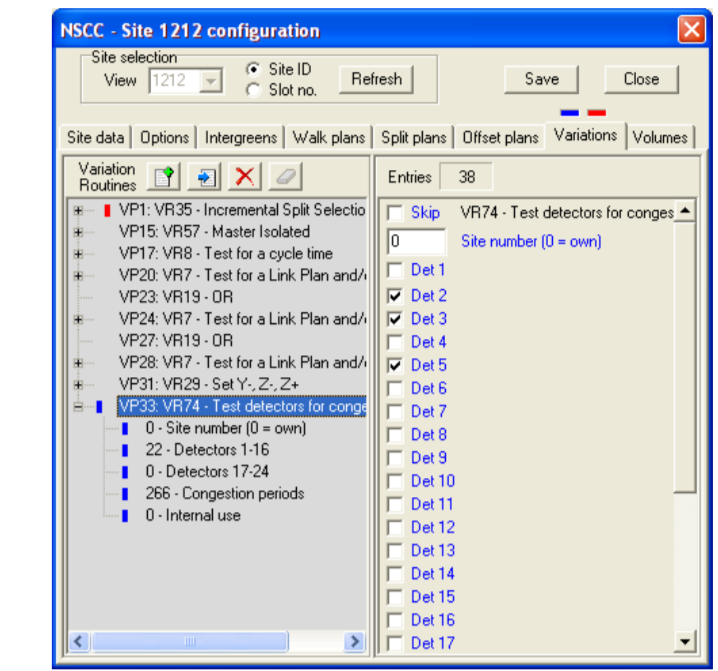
NSCC - Site 1212 configuration

Site selection
View 1212
Site ID
Slot no.
Refresh
Save
Close

Site data | Options | Intergreens | Walk plans | Split plans | Offset plans | Variations | Volumes

Variation Routines

VP1: VR35 - Incremental Split Selectio
VP15: VR57 - Master Isolated
VP17: VR8 - Test for a cycle time
VP20: VR7 - Test for a Link Plan and/
VP23: VR19 - OR
VP24: VR7 - Test for a Link Plan and/
VP27: VR19 - OR
VP28: VR7 - Test for a Link Plan and/
VP31: VR29 - Set Y-, Z-, Z+
VP33: VR74 - Test detectors for conge
0 - Site number (0 = own)
22 - Detectors 1-16
0 - Detectors 17-24
266 - Congestion periods
0 - Internal use

Entries 38

Skip VR74 - Test detectors for conges
0 Site number (0 = own)
Det 1
Det 2
Det 3
Det 4
Det 5
Det 6
Det 7
Det 8
Det 9
Det 10
Det 11
Det 12
Det 13
Det 14
Det 15
Det 16
Det 17